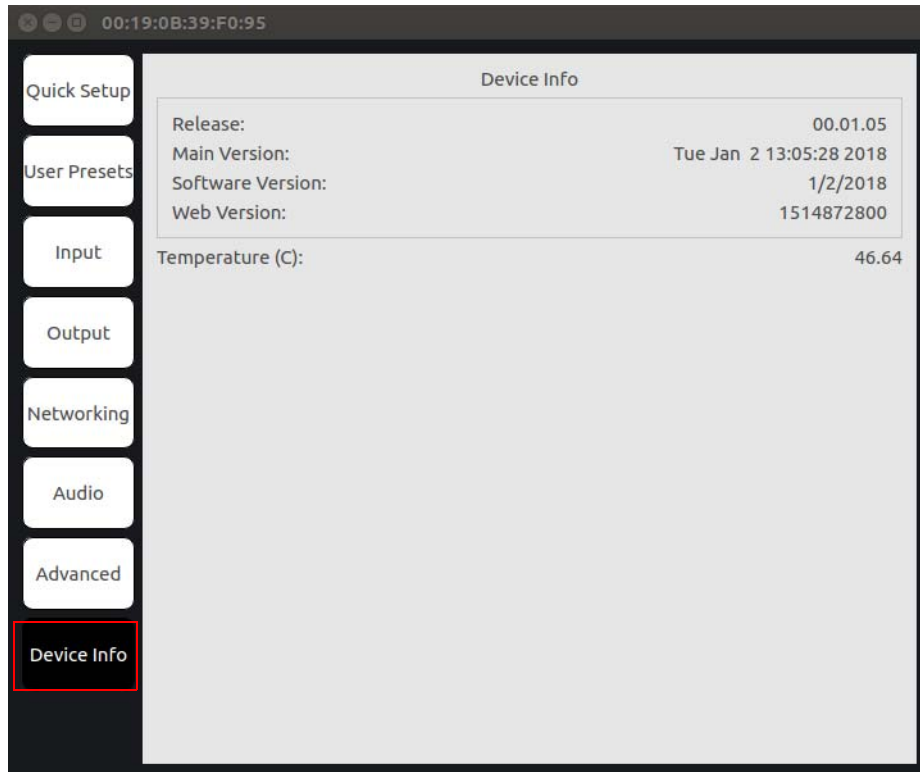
00:19:0B:39:F0:95

Quick Setup

User Presets

Input

Output

Networking

Audio

Advanced

Device Info

Device Info

| Release: | 00.01.05 |
|---|---|
| Main Version: | Tue Jan 2 13:05:28 2018 |
| Software Version: | 1/2/2018 |
| Web Version: | 1514872800 |

Temperature (C): 46.64